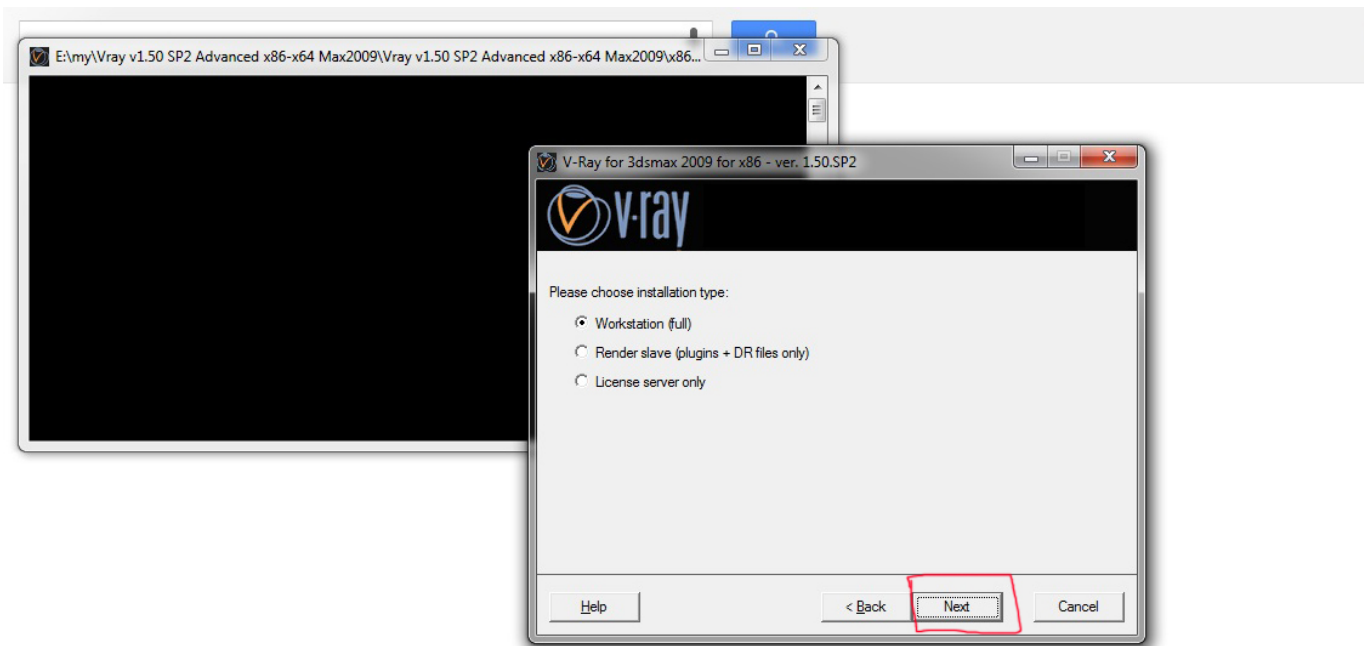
E:\my\Vray v1.50 SP2 Advanced x86-x64 Max2009\Vray v1.50 SP2 Advanced x86-x64 Max2009\x86...

V-Ray for 3dsmax 2009 for x86 - ver. 1.50.SP2

v-ray

Please choose installation type:

Workstation (full)

Render slave (plugins + DR files only)

License server only

Help

< Back

Next

Cancel